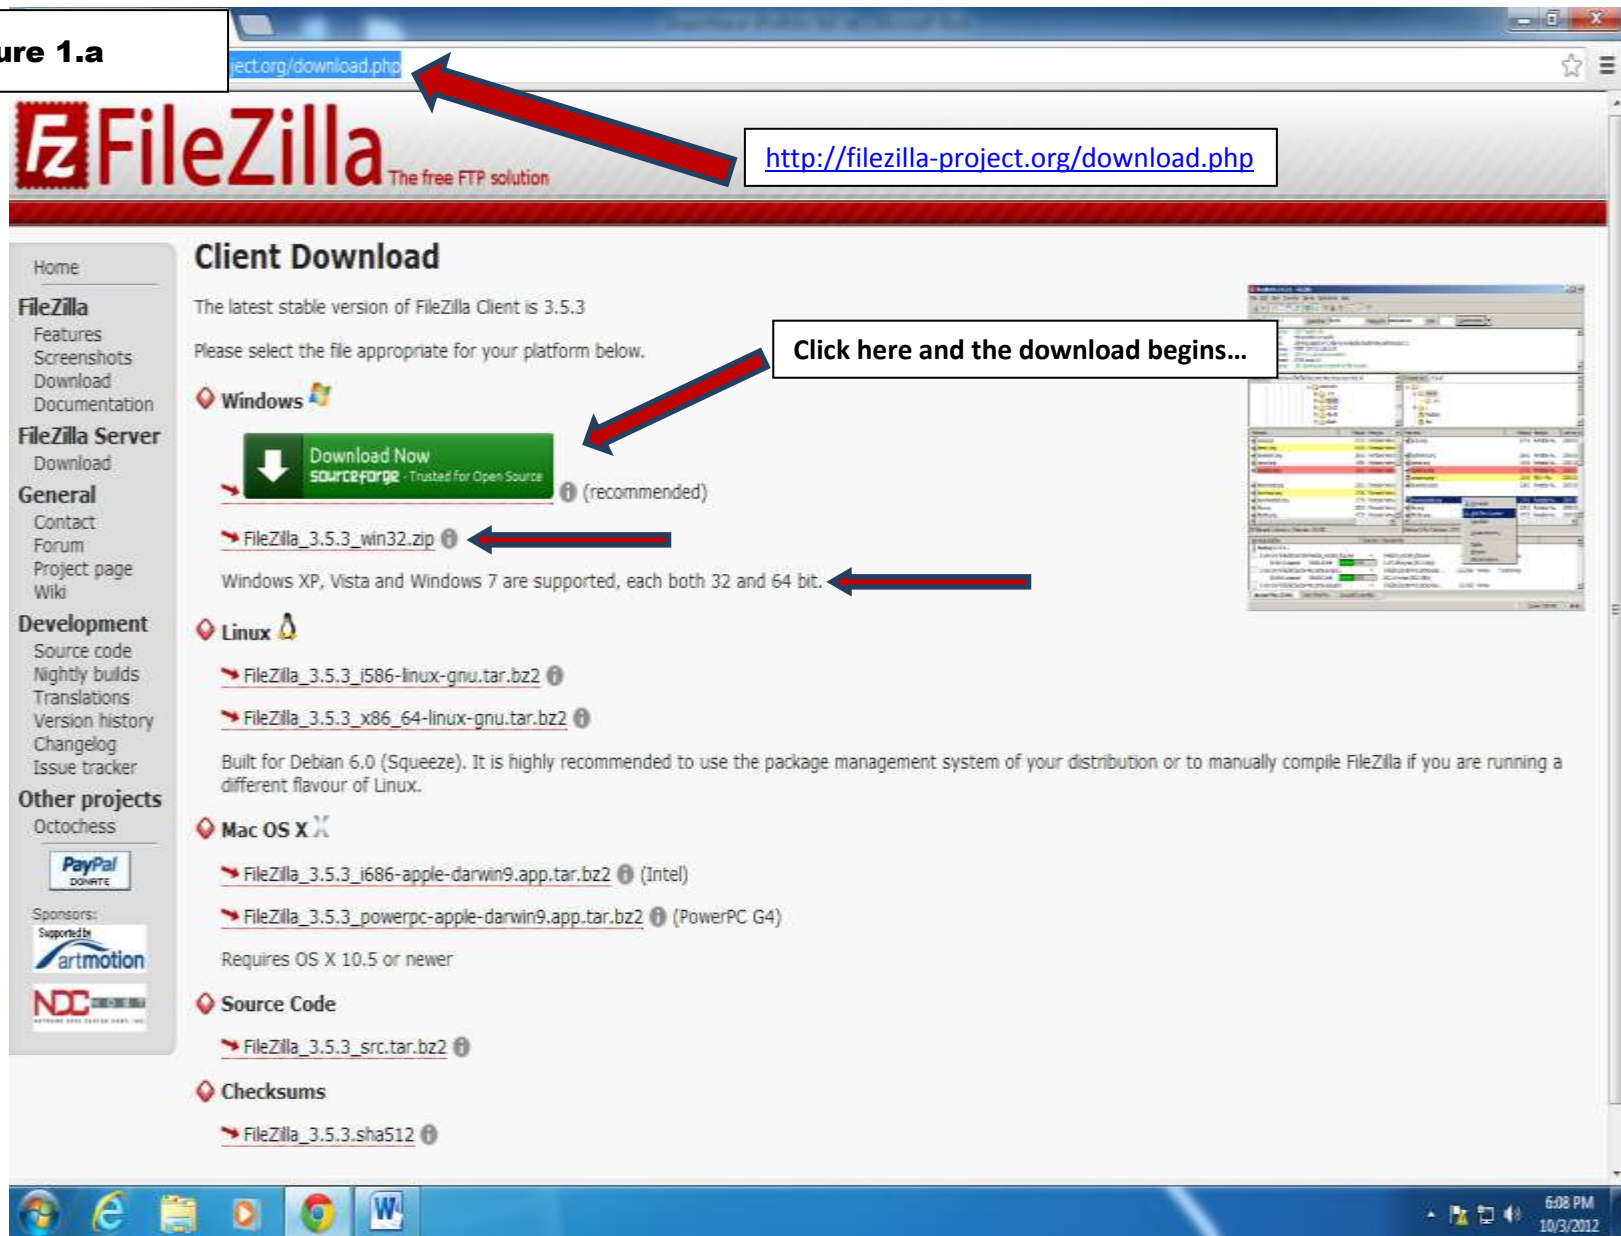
ure 1.a

ject.org/download.php

FileZilla The free FTP solution

http://filezilla-project.org/download.php

Home
FileZilla
Features
Screenshots
Download
Documentation
FileZilla Server
Download
General
Contact
Forum
Project page
Wiki
Development
Source code
Nightly builds
Translations
Version history
Changelog
Issue tracker
Other projects
Octochess

PayPal DONATE

Sponsors:
Supported by artmotion

NDC

Client Download

The latest stable version of FileZilla Client is 3.5.3

Please select the file appropriate for your platform below.

Click here and the download begins…

Windows

Download Now
sourceforge · Trusted for Open Source

(recommended)

FileZilla_3.5.3_win32.zip

Windows XP, Vista and Windows 7 are supported, each both 32 and 64 bit.

Linux

FileZilla_3.5.3_i586-linux-gnu.tar.bz2

FileZilla_3.5.3_x86_64-linux-gnu.tar.bz2

Built for Debian 6.0 (Squeeze). It is highly recommended to use the package management system of your distribution or to manually compile FileZilla if you are running a different flavour of Linux.

Mac OS X

FileZilla_3.5.3_i686-apple-darwin9.app.tar.bz2 (Intel)

FileZilla_3.5.3_powerpc-apple-darwin9.app.tar.bz2 (PowerPC G4)

Requires OS X 10.5 or newer

Source Code

FileZilla_3.5.3_src.tar.bz2

Checksums

FileZilla_3.5.3.sha512

6:08 PM
10/3/2012